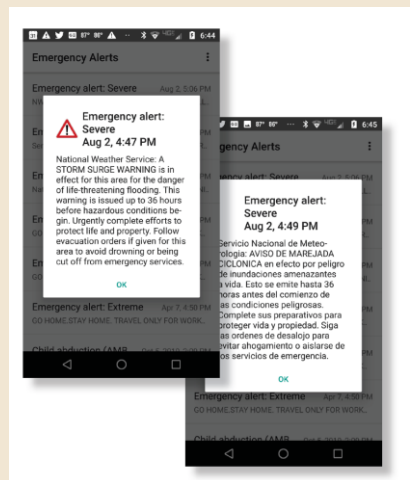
31 87° 86° 6:44

Emergency Alerts

Emergency alert: Severe Aug 2, 5:06 PM

NW

Emergency alert: Severe
Aug 2, 4:47 PM

National Weather Service: A STORM SURGE WARNING is in effect for this area for the danger of life-threatening flooding. This warning is issued up to 36 hours before hazardous conditions begin. Urgently complete efforts to protect life and property. Follow evacuation orders if given for this area to avoid drowning or being cut off from emergency services.

OK

Emergency alert: Extreme Apr 7, 4:50 PM

GO HOME STAY HOME. TRAVEL ONLY FOR WORK.

Child abduction (AMB

87° 86° 6:45

Emergency Alerts

Emergency alert: Severe

Emergency alert: Severe
Aug 2, 4:49 PM

Servicio Nacional de Meteorologia: AVISO DE MAREJADA CICLONICA en efecto por peligro de inundaciones amenazantes a vida. Esto se emite hasta 36 horas antes del comienzo de as condiciones peligrosas. Complete sus preparativos para proteger vida y propiedad. Siga as ordenes de desalojo para evitar ahogamiento o aislarse de os servicios de emergencia.

OK

Emergency alert: Extreme Apr 7, 4:50 PM

GO HOME STAY HOME. TRAVEL ONLY FOR WORK.

Child abduction (AMB